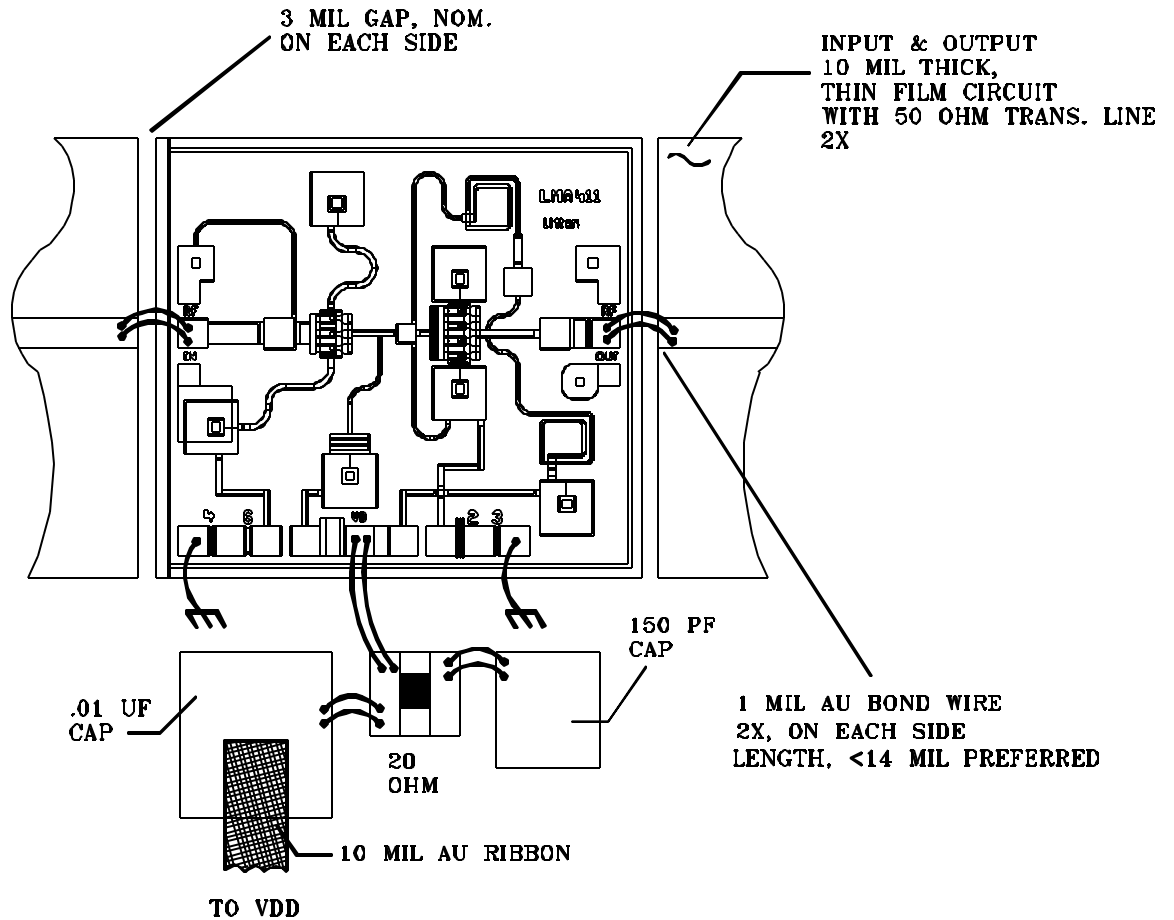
3 MIL GAP, NOM.
ON EACH SIDE

INPUT & OUTPUT
10 MIL THICK,
THIN FILM CIRCUIT
WITH 50 OHM TRANS. LINE
2X

LMA411
Litton

RF
IN

RF
OUT

4 5 VD 2 3

150 PF
CAP

.01 UF
CAP

20
OHM

1 MIL AU BOND WIRE
2X, ON EACH SIDE
LENGTH, <14 MIL PREFERRED

10 MIL AU RIBBON

TO VDD